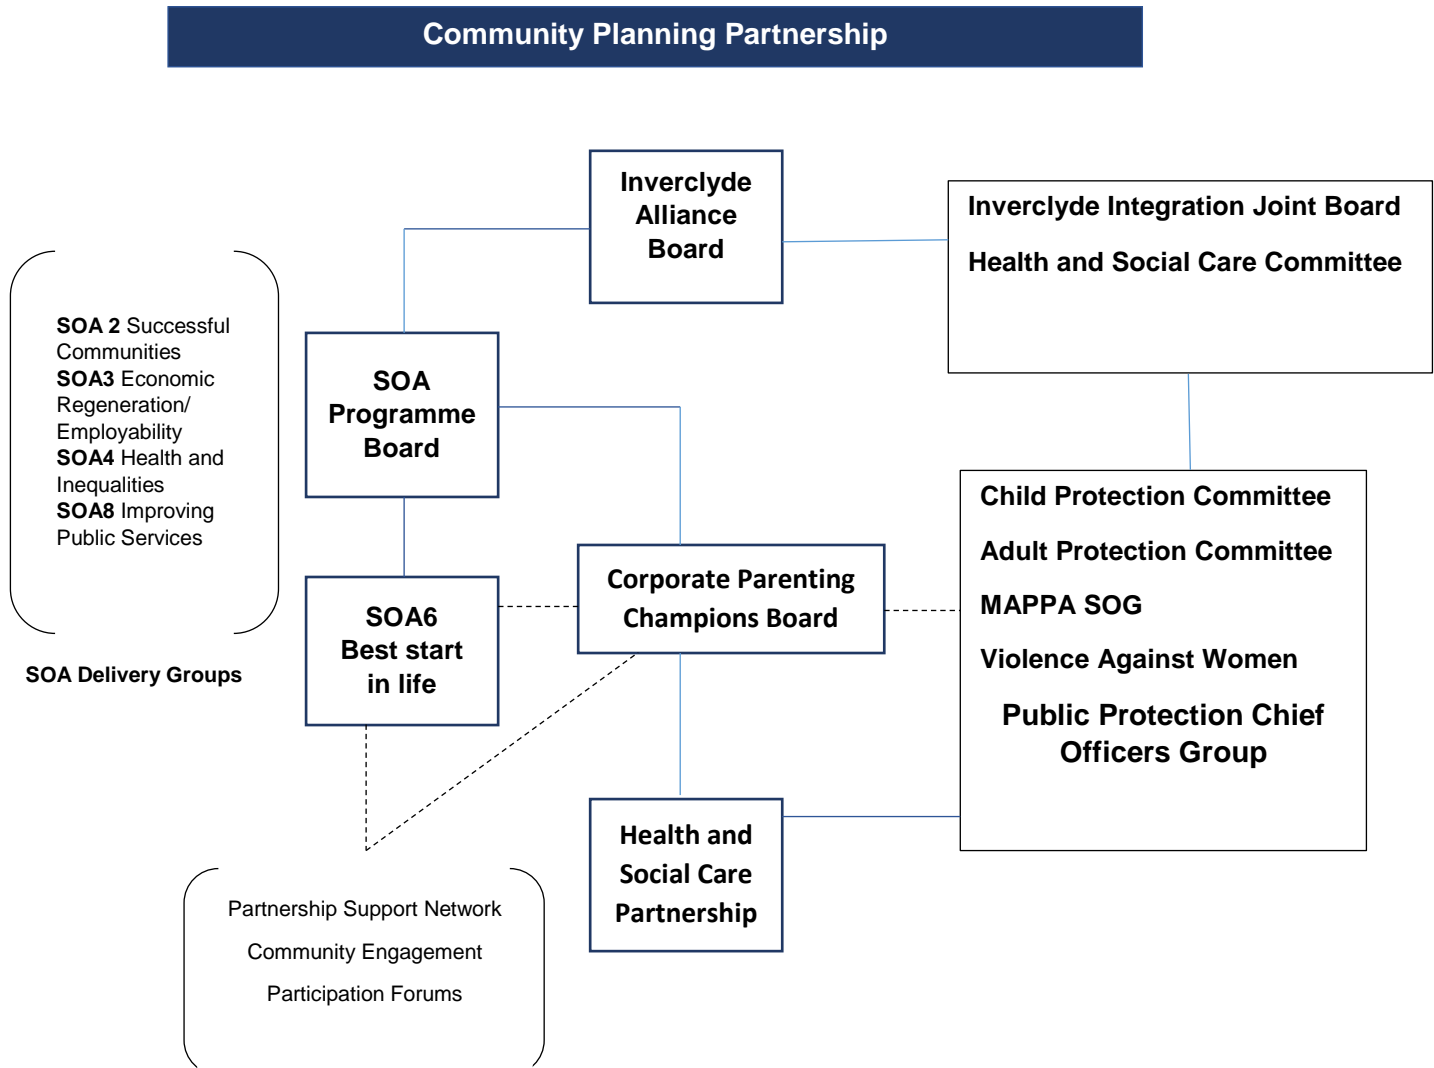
Community Planning Partnership

Inverclyde Alliance Board

Inverclyde Integration Joint Board

Health and Social Care Committee

SOA 2 Successful Communities
SOA3 Economic Regeneration/ Employability
SOA4 Health and Inequalities
SOA8 Improving Public Services

SOA Delivery Groups

SOA Programme Board

SOA6 Best start in life

Corporate Parenting Champions Board

Child Protection Committee

Adult Protection Committee

MAPPA SOG

Violence Against Women

Public Protection Chief Officers Group

Health and Social Care Partnership

Partnership Support Network

Community Engagement

Participation Forums